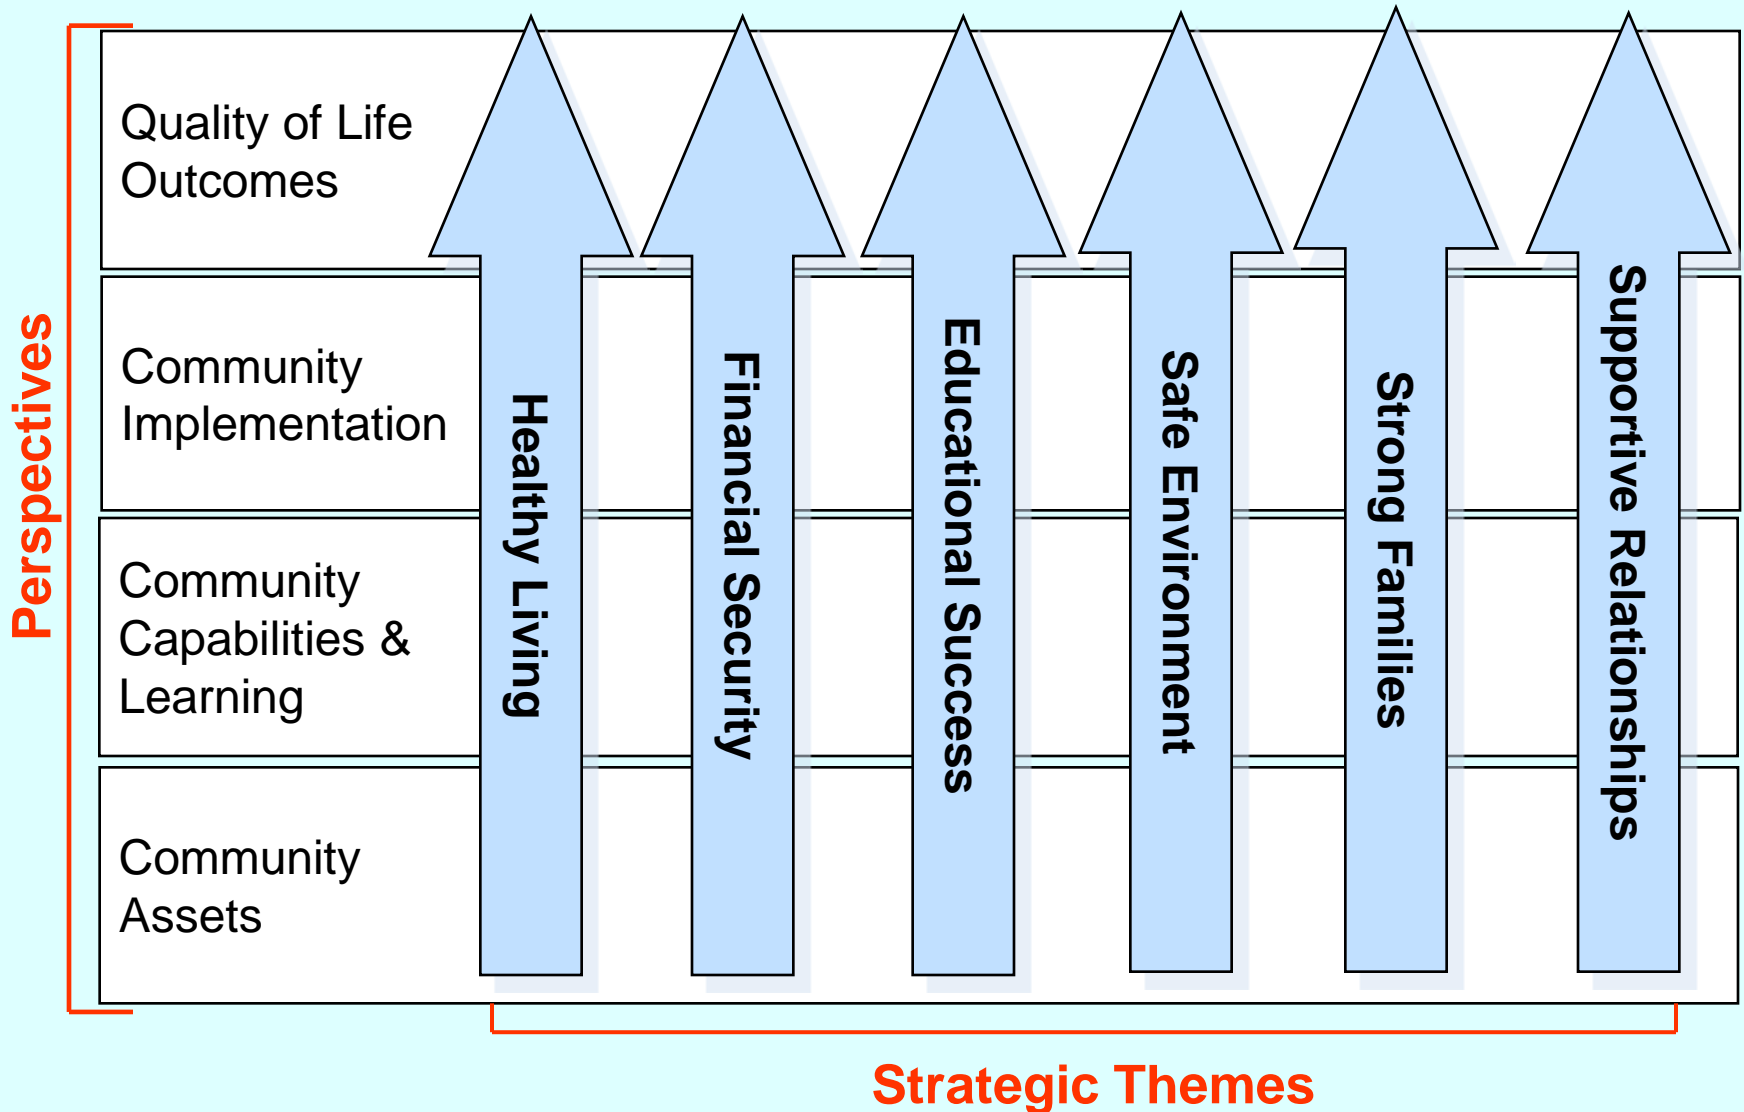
Perspectives

Quality of Life Outcomes

Community Implementation

Community Capabilities & Learning

Community Assets

Healthy Living

Financial Security

Educational Success

Safe Environment

Strong Families

Supportive Relationships

Strategic Themes